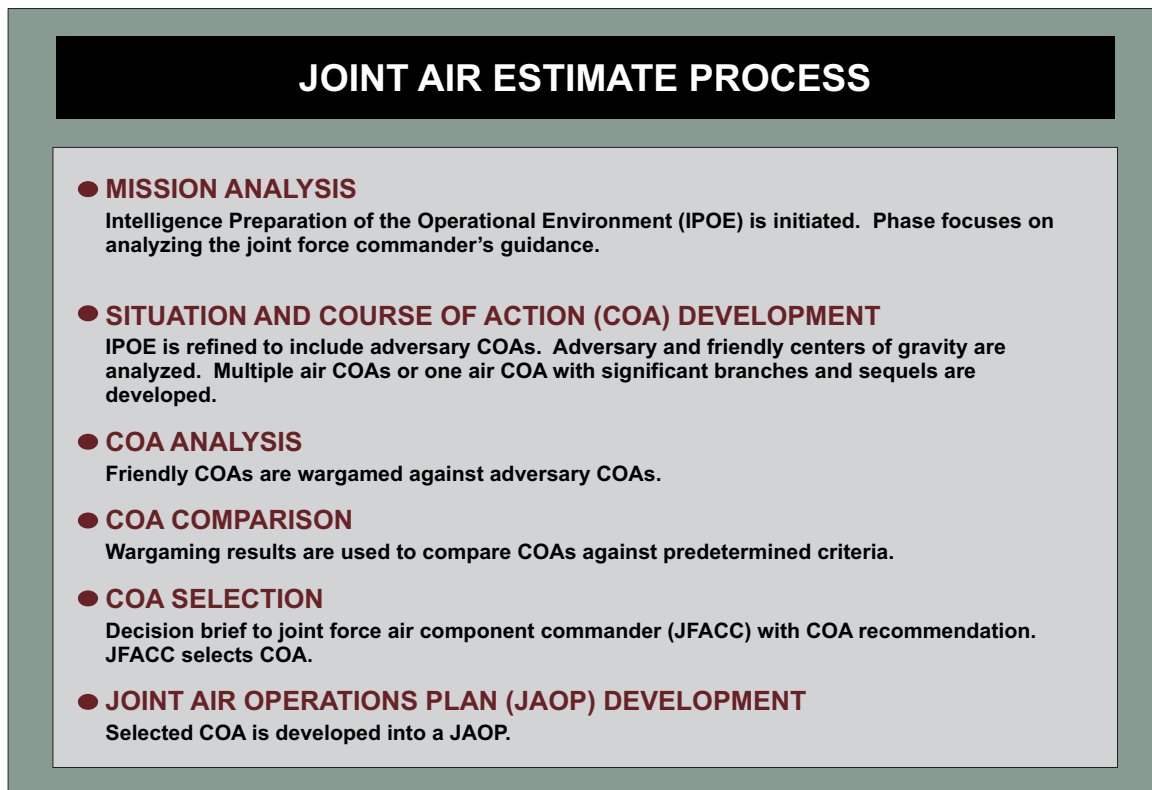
JOINT AIR ESTIMATE PROCESS

MISSION ANALYSIS
Intelligence Preparation of the Operational Environment (IPOE) is initiated. Phase focuses on analyzing the joint force commander’s guidance.

SITUATION AND COURSE OF ACTION (COA) DEVELOPMENT
IPOE is refined to include adversary COAs. Adversary and friendly centers of gravity are analyzed. Multiple air COAs or one air COA with significant branches and sequels are developed.

COA ANALYSIS
Friendly COAs are wargamed against adversary COAs.

COA COMPARISON
Wargaming results are used to compare COAs against predetermined criteria.

COA SELECTION
Decision brief to joint force air component commander (JFACC) with COA recommendation. JFACC selects COA.

JOINT AIR OPERATIONS PLAN (JAOP) DEVELOPMENT
Selected COA is developed into a JAOP.